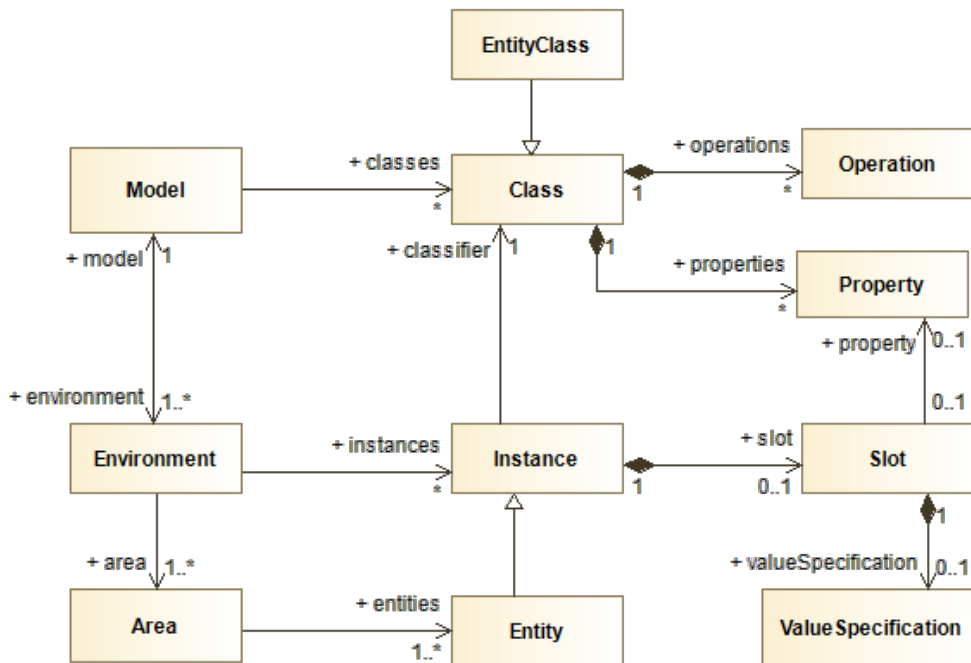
EntityClass

Model

+ classes

*

Class

1

+ operations

*

Operation

+ model

1

+ classifier

1

1

+ properties

*

Property

+ property

0..1

+ environment

1..*

0..1

Environment

+ instances

*

Instance

1

+ slot

0..1

Slot

+ area

1..*

1

+ valueSpecification

0..1

Area

+ entities

1..*

Entity

ValueSpecification